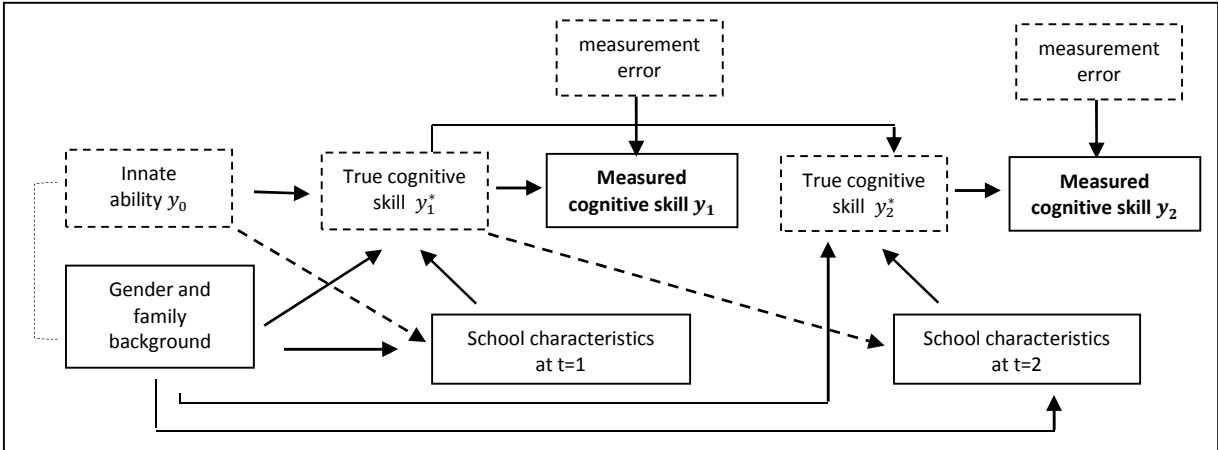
measurement error

measurement error

Innate ability $y_0$

True cognitive skill $y_1^*$

**Measured cognitive skill $y_1$**

True cognitive skill $y_2^*$

**Measured cognitive skill $y_2$**

Gender and family background

School characteristics at t=1

School characteristics at t=2